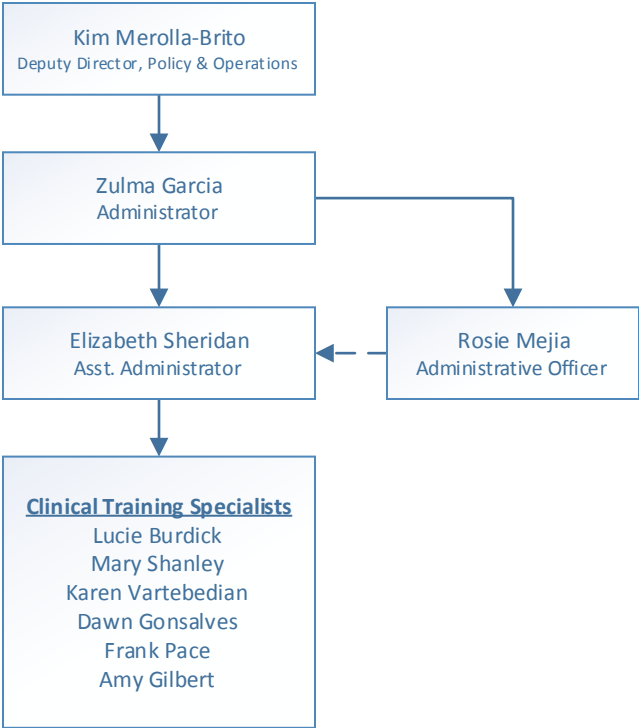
Kim Merolla-Brito
Deputy Director, Policy & Operations

Zulma Garcia
Administrator

Elizabeth Sheridan
Asst. Administrator

Rosie Mejia
Administrative Officer

Clinical Training Specialists
Lucie Burdick
Mary Shanley
Karen Vartebedian
Dawn Gonsalves
Frank Pace
Amy Gilbert